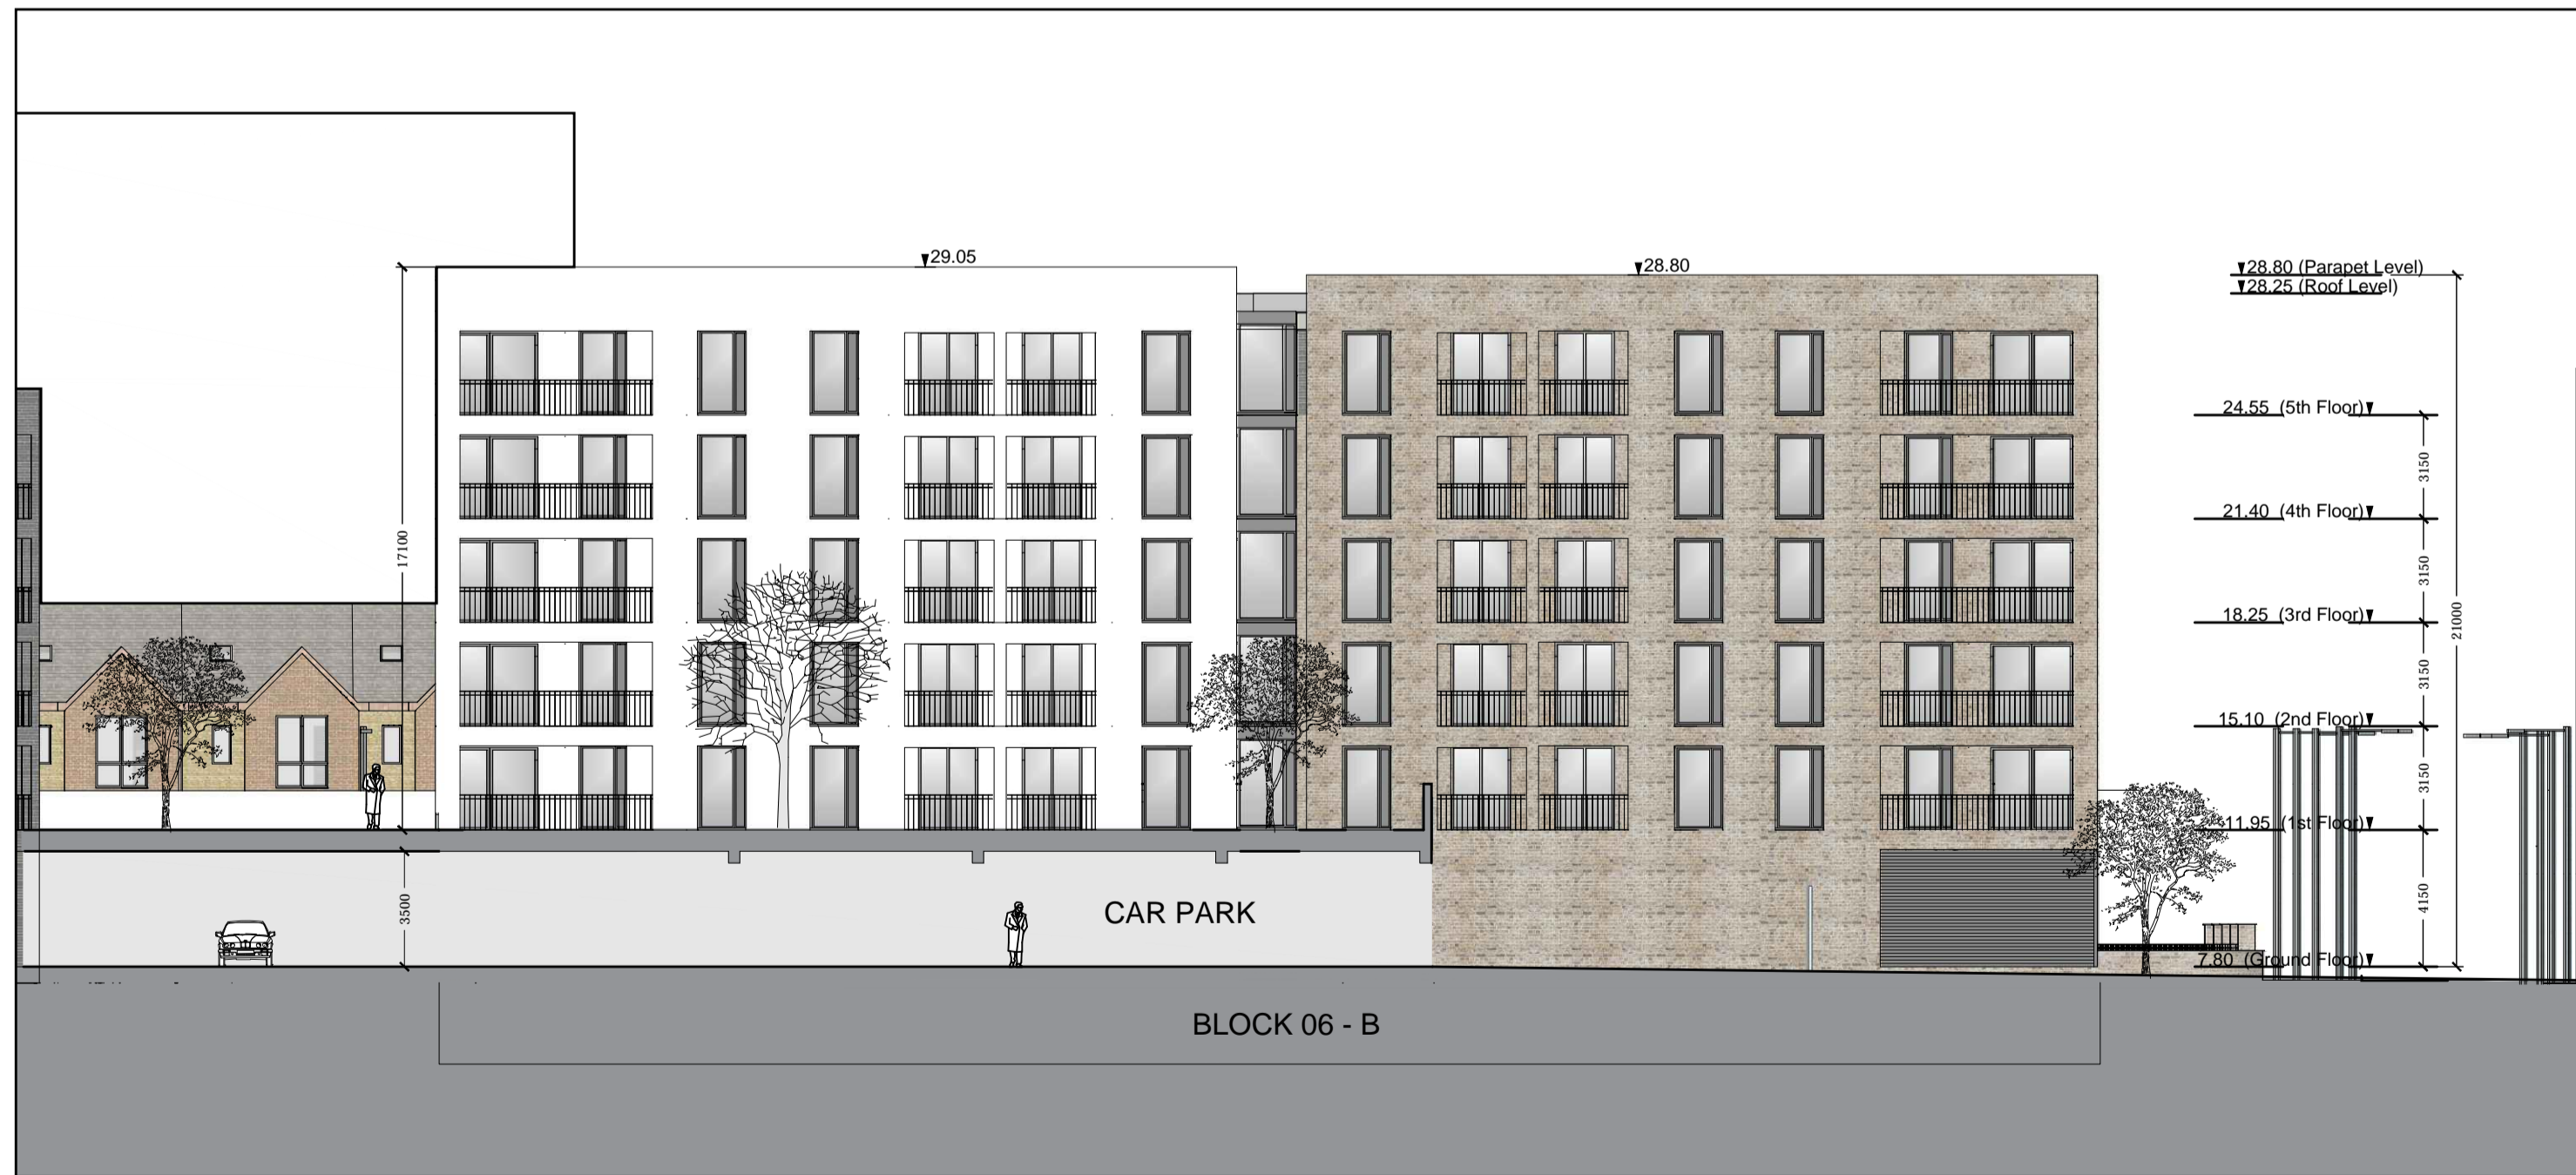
29.05

28.80

28.80 (Parapet Level)
28.25 (Roof Level)

24.55 (5th Floor)
3150
21.40 (4th Floor)
3150
18.25 (3rd Floor)
3150
15.10 (2nd Floor)
3150
11.95 (1st Floor)
4150
7.80 (Ground Floor)

21000

17100

3500

CAR PARK

BLOCK 06 - B